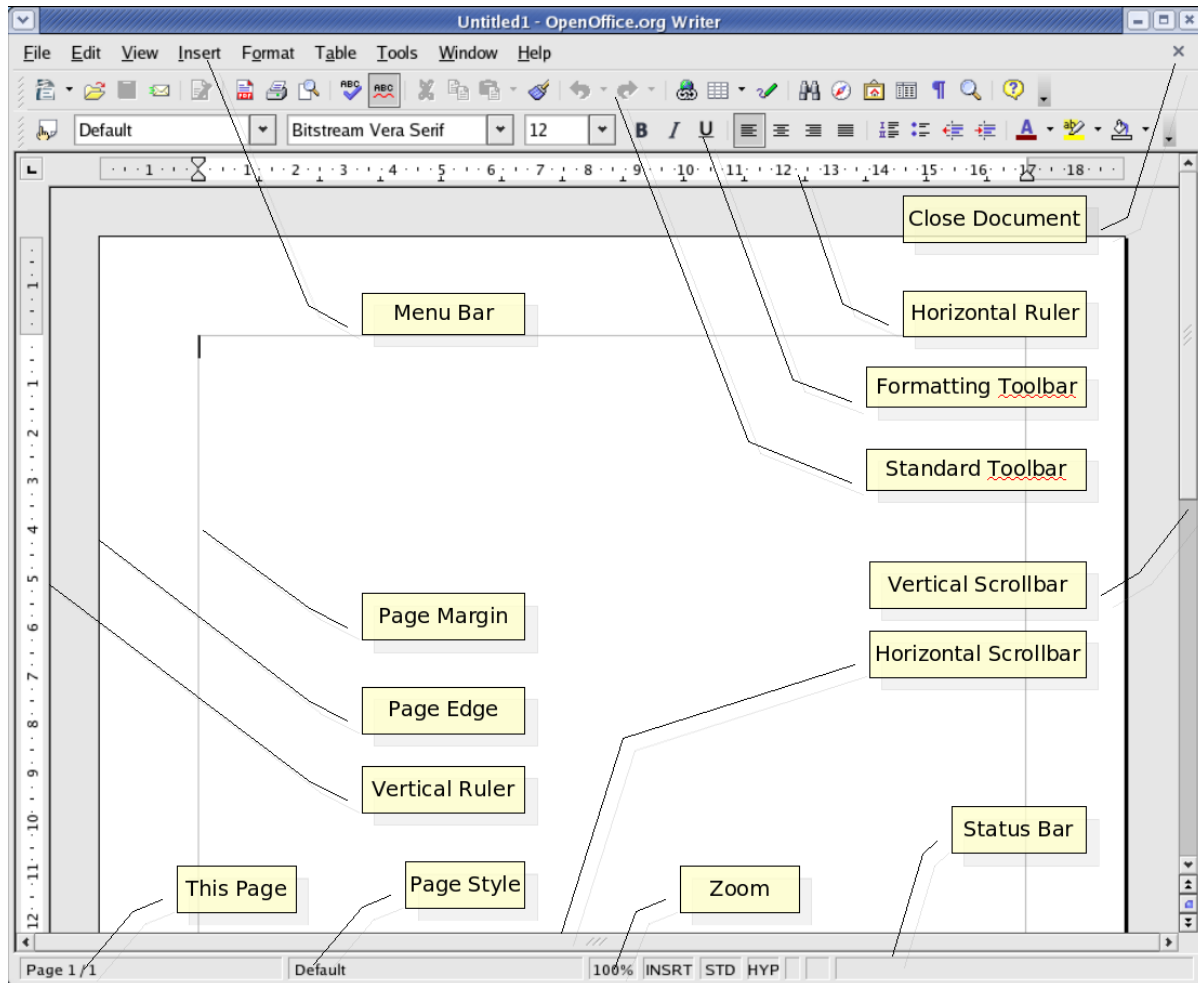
Untitled1 - OpenOffice.org Writer

File Edit View Insert Format Table Tools Window Help

Default
Bitstream Vera Serif
12

Close Document
Menu Bar
Horizontal Ruler
Formatting Toolbar
Standard Toolbar
Vertical Scrollbar
Page Margin
Horizontal Scrollbar
Page Edge
Vertical Ruler
Status Bar
This Page
Page Style
Zoom

Page 1 / 1
Default
100%
INSRT
STD
HYP